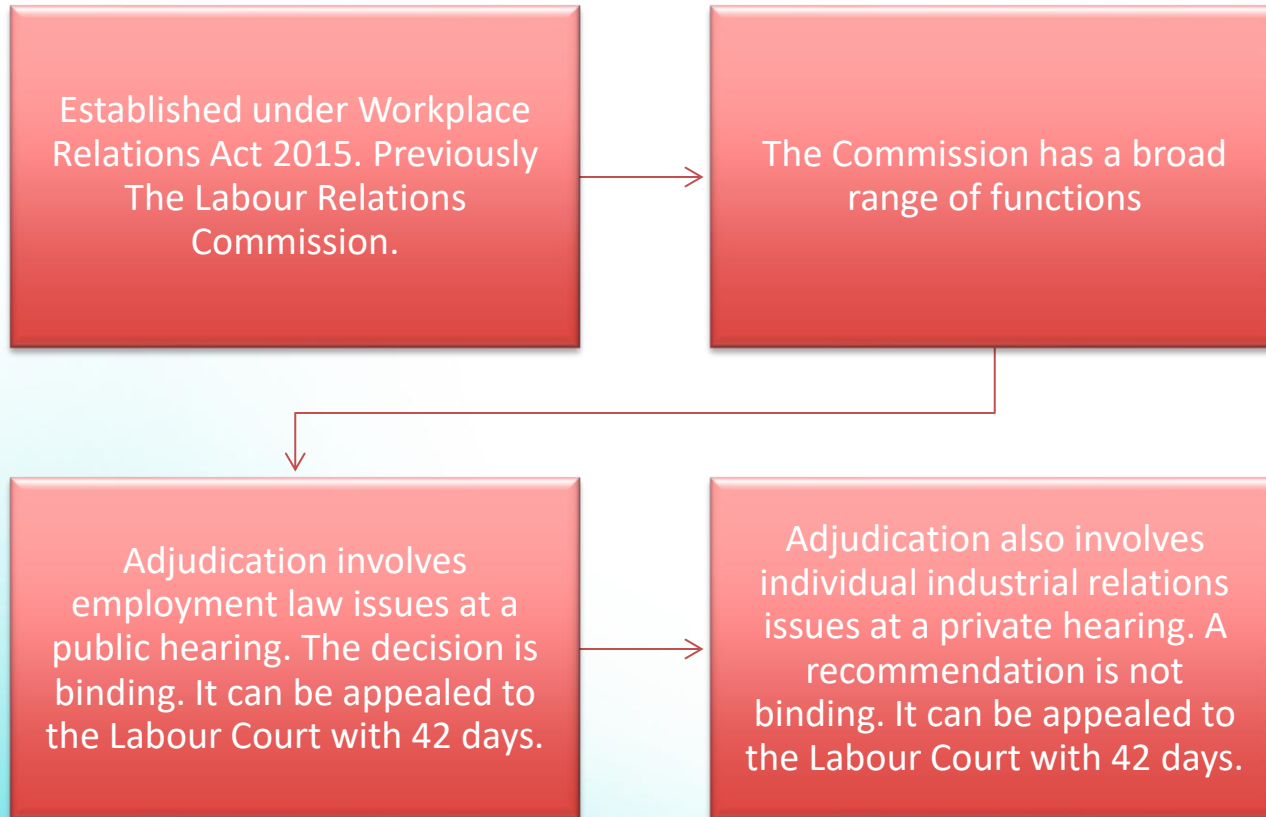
Established under Workplace Relations Act 2015. Previously The Labour Relations Commission.

The Commission has a broad range of functions

Adjudication involves employment law issues at a public hearing. The decision is binding. It can be appealed to the Labour Court with 42 days.

Adjudication also involves individual industrial relations issues at a private hearing. A recommendation is not binding. It can be appealed to the Labour Court with 42 days.